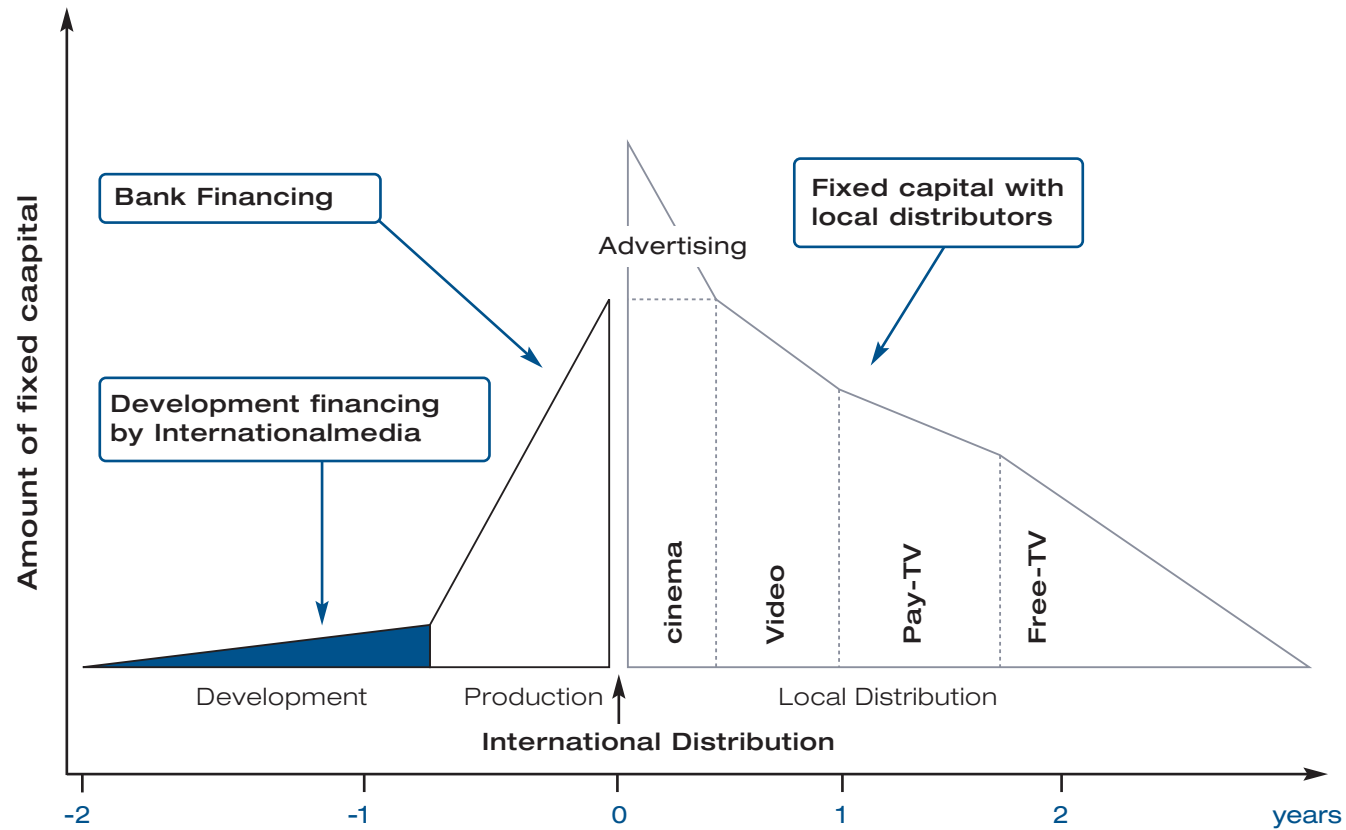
Amount of fixed caapital

Bank Financing

Advertising

Fixed capital with local distributors

Development financing by Internationalmedia

cinema

Video

Pay-TV

Free-TV

Development

Production

Local Distribution

International Distribution

-2

-1

0

1

2

years